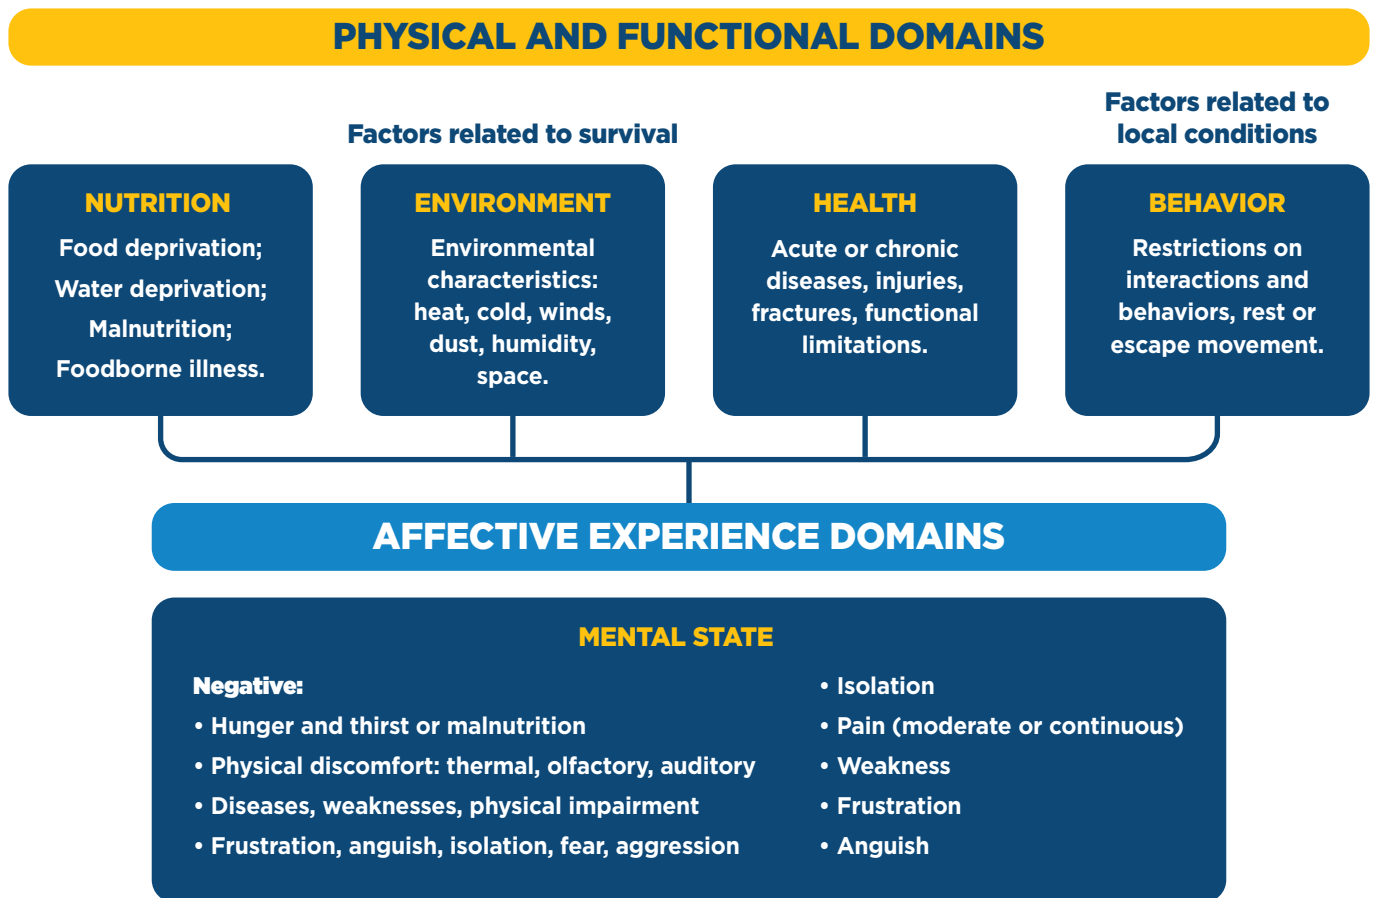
PHYSICAL AND FUNCTIONAL DOMAINS

Factors related to survival

Factors related to local conditions

NUTRITION
Food deprivation;
Water deprivation;
Malnutrition;
Foodborne illness.

ENVIRONMENT
Environmental characteristics: heat, cold, winds, dust, humidity, space.

HEALTH
Acute or chronic diseases, injuries, fractures, functional limitations.

BEHAVIOR
Restrictions on interactions and behaviors, rest or escape movement.

AFFECTIVE EXPERIENCE DOMAINS

MENTAL STATE

Negative:
• Hunger and thirst or malnutrition
• Physical discomfort: thermal, olfactory, auditory
• Diseases, weaknesses, physical impairment
• Frustration, anguish, isolation, fear, aggression

• Isolation
• Pain (moderate or continuous)
• Weakness
• Frustration
• Anguish